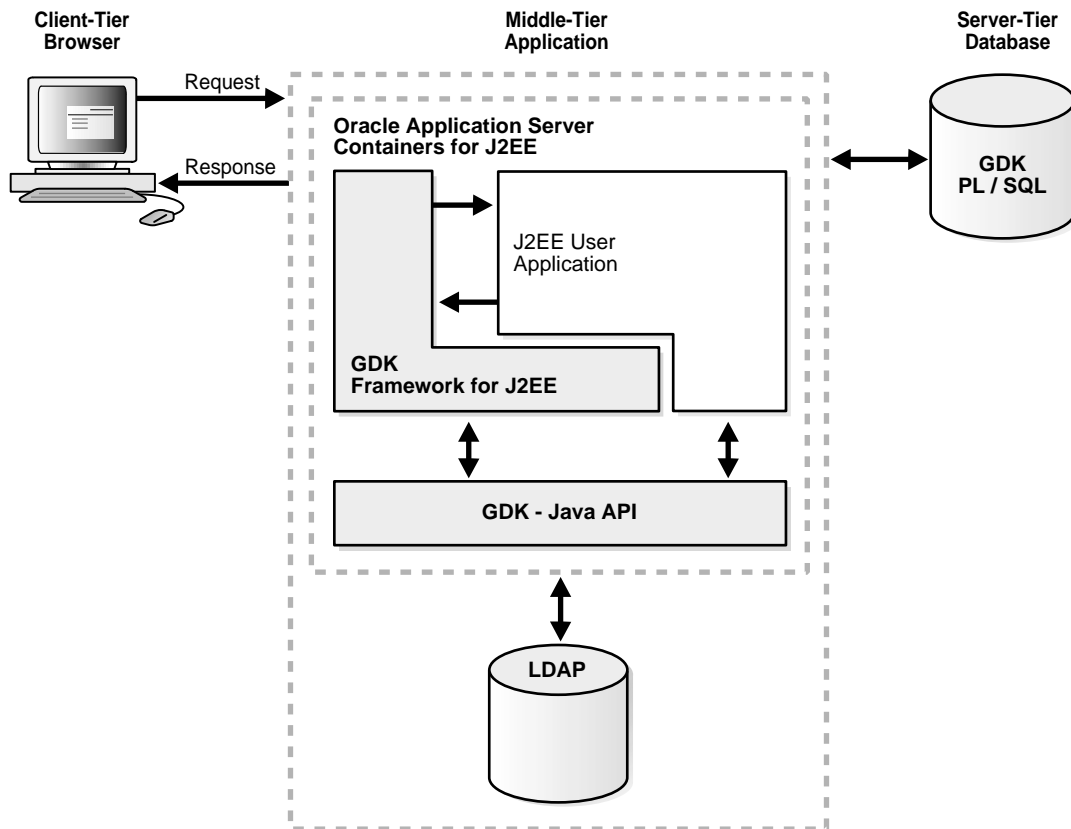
Client-Tier Browser

Middle-Tier Application

Server-Tier Database

Request

Response

Oracle Application Server Containers for J2EE

J2EE User Application

GDK Framework for J2EE

GDK - Java API

GDK PL / SQL

LDAP